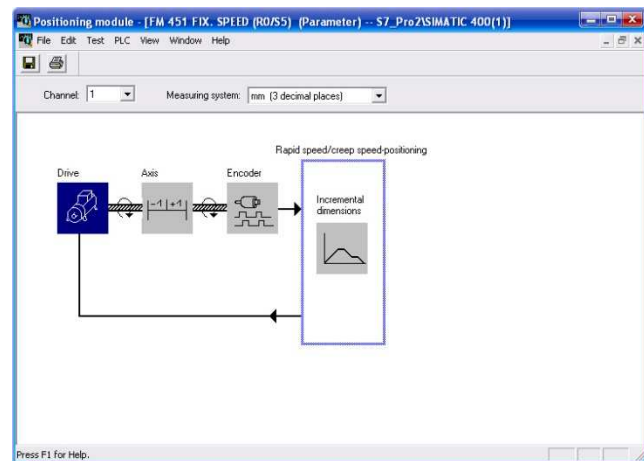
Positioning module - [FM 451 FIX. SPEED (R0/S5) (Parameter) -- S7_Pro2\SIMATIC 400(1)]

File Edit Test PLC View Window Help

Channel: 1

Measuring system: mm (3 decimal places)

Rapid speed/creep speed-positioning

Drive

Axis

-1 | +1

Encoder

Incremental dimensions

Press F1 for Help.